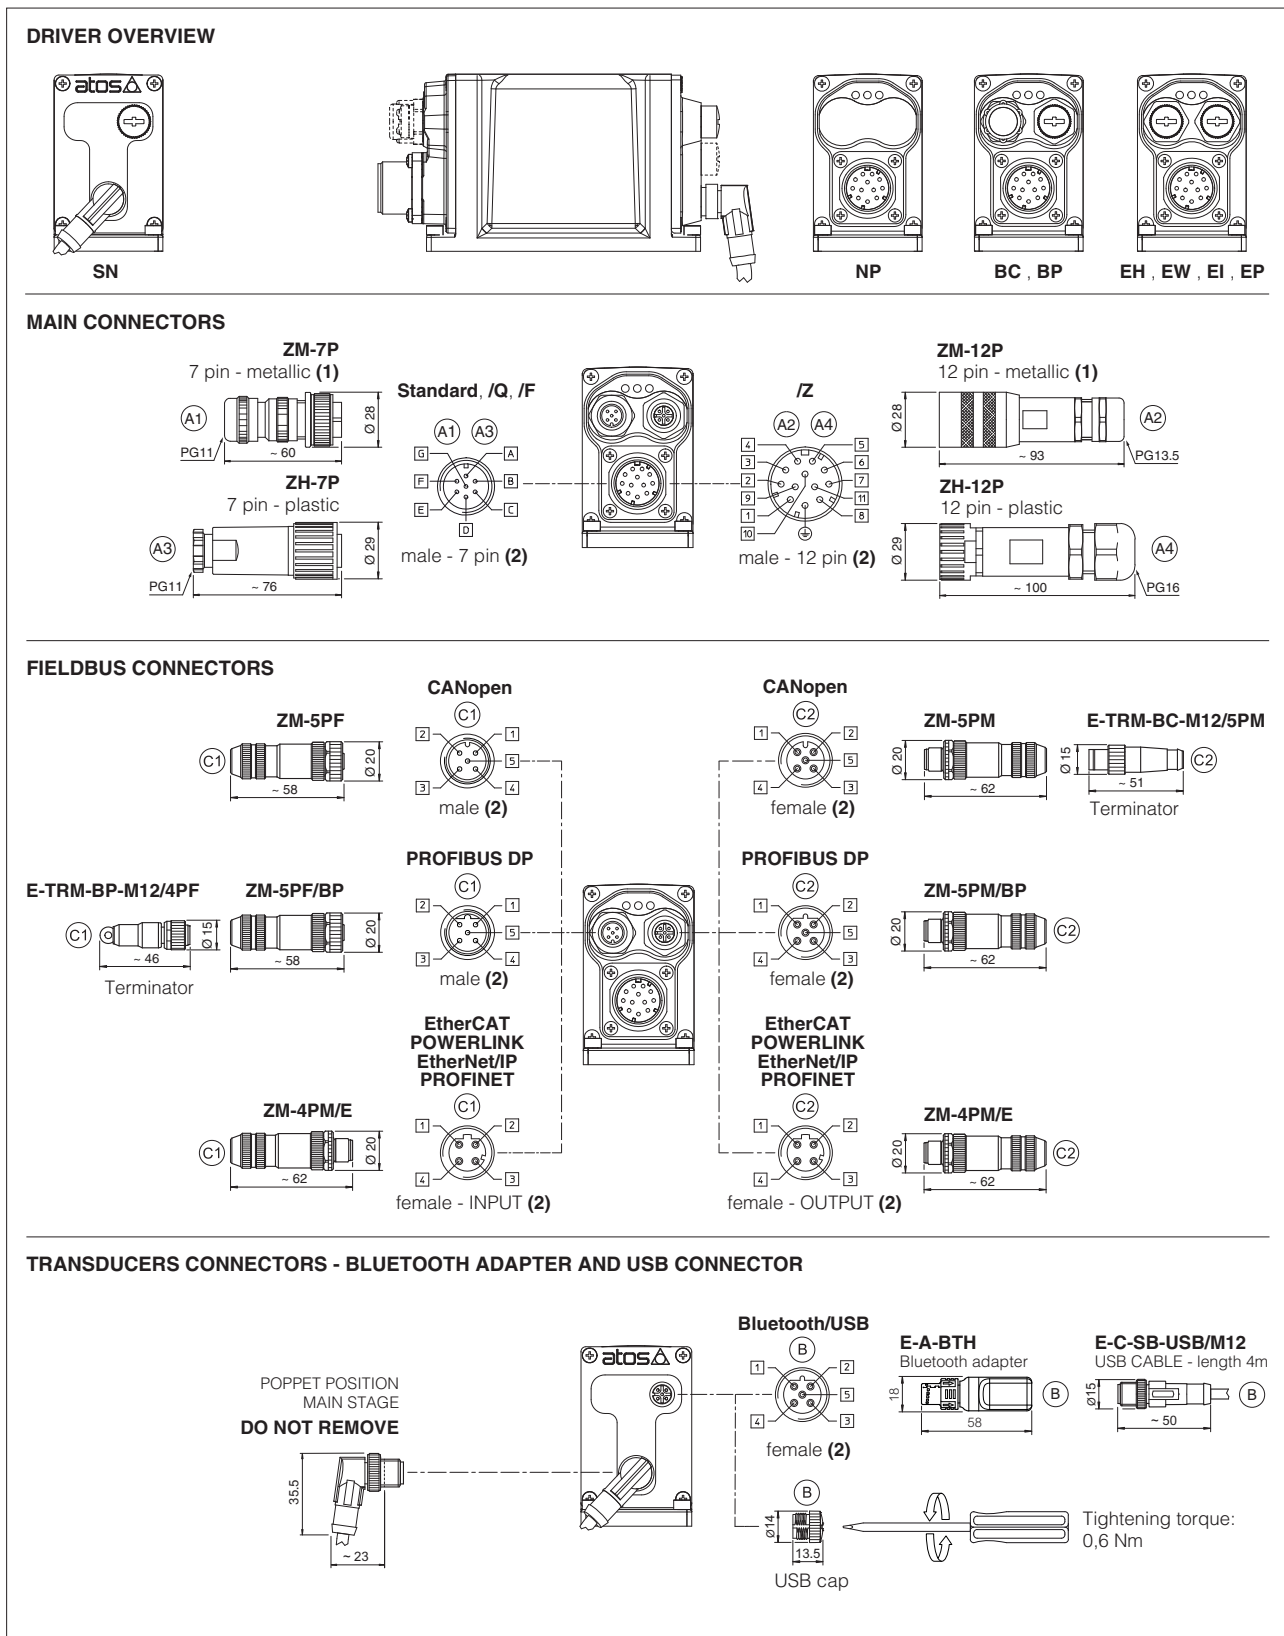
DRIVER OVERVIEW

atos

SN

NP

BC , BP

EH , EW , EI , EP

MAIN CONNECTORS

ZM-7P
7 pin - metallic **(1)**

A1

PG11

~ 60

Ø 28

ZH-7P
7 pin - plastic

A3

PG11

~ 76

Ø 29

Standard, /Q, /F

A1 A3

G A F B E C D

male - 7 pin **(2)**

/Z

A2 A4

4 5 3 6 2 7 9 11 1 8 10

male - 12 pin **(2)**

ZM-12P
12 pin - metallic **(1)**

Ø 28

A2

~ 93

PG13.5

ZH-12P
12 pin - plastic

Ø 29

A4

~ 100

PG16

FIELDBUS CONNECTORS

ZM-5PF

C1

~ 58

Ø 20

CANopen

C1

2 1 5 3 4

male **(2)**

CANopen

C2

1 2 5 4 3

female **(2)**

ZM-5PM

Ø 20

~ 62

E-TRM-BC-M12/5PM

Ø 15

~ 51

C2

Terminator

PROFIBUS DP

C1

2 1 5 3 4

male **(2)**

PROFIBUS DP

C2

1 2 5 4 3

female **(2)**

E-TRM-BP-M12/4PF

C1

~ 46

Ø 15

Terminator

ZM-5PF/BP

~ 58

Ø 20

ZM-5PM/BP

Ø 20

C2

~ 62

EtherCAT
POWERLINK
EtherNet/IP
PROFINET

C1

1 2 4 3

female - INPUT **(2)**

EtherCAT
POWERLINK
EtherNet/IP
PROFINET

C2

1 2 4 3

female - OUTPUT **(2)**

ZM-4PM/E

C1

~ 62

Ø 20

ZM-4PM/E

Ø 20

C2

~ 62

TRANSDUCERS CONNECTORS - BLUETOOTH ADAPTER AND USB CONNECTOR

POPPET POSITION
MAIN STAGE
DO NOT REMOVE

35.5

~ 23

atos

Bluetooth/USB

B

1 2 5 4 3

female **(2)**

E-A-BTH
Bluetooth adapter

18

58

B

E-C-SB-USB/M12
USB CABLE - length 4m

Ø15

~ 50

B

B

Ø 14

13.5

USB cap

Tightening torque:
0,6 Nm